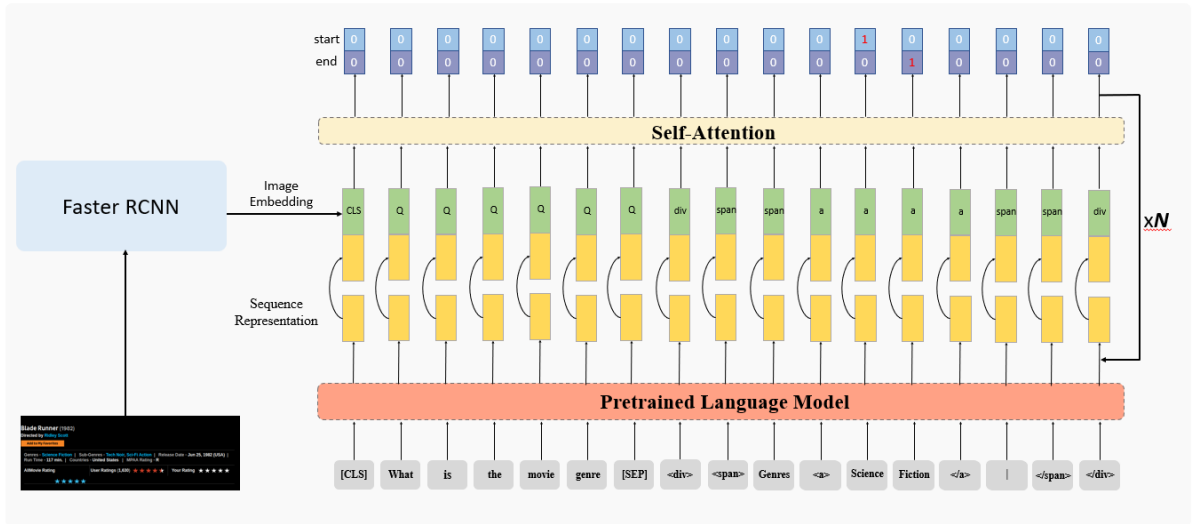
start 0 0 0 0 0 0 0 0 0 0 0 1 0 0 0 0 0
end 0 0 0 0 0 0 0 0 0 0 0 0 1 0 0 0 0

Self-Attention

Faster RCNN

Image Embedding

CLS Q Q Q Q Q Q div span span a a a a span span div

x$N$

Sequence Representation

Pretrained Language Model

[CLS] What is the movie genre [SEP] <div> <span> Genres <a> Science Fiction </a> | </span> </div>

Blade Runner (1982)
Directed by Ridley Scott
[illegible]
Genres - Science Fiction | Sub-Genres - Tech Noir, Sci-Fi Action | Release Date - Jun 25, 1982 (USA) | Run Time - 117 min. | Countries - United States | MPAA Rating - R
AllMovie Rating User Ratings (1,630) Your Rating